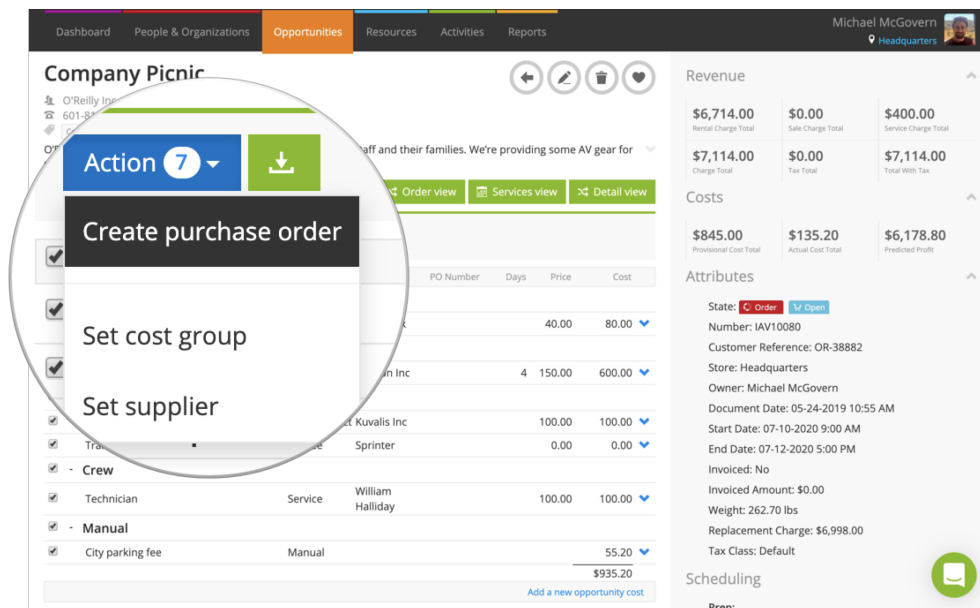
Dashboard People & Organizations Opportunities Resources Activities Reports

Michael McGovern
Headquarters

Company Picnic
O'Reilly Inc
601-8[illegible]

O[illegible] aff and their families. We're providing some AV gear for

Action 7

Create purchase order

Set cost group

Set supplier

Order view Services view Detail view

| | | | PO Number | Days | Price | Cost |
|---|---|---|---|---|---|---|
| | | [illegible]k | | | 40.00 | 80.00 |
| | | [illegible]n Inc | | 4 | 150.00 | 600.00 |
| | | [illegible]t Kuvalis Inc | | | 100.00 | 100.00 |
| | Tra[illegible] | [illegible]e Sprinter | | | 0.00 | 0.00 |
| - Crew | | | | | | |
| | Technician | Service | William Halliday | | 100.00 | 100.00 |
| - Manual | | | | | | |
| | City parking fee | Manual | | | | 55.20 |
| | | | | | | $935.20 |

Add a new opportunity cost

Revenue
$6,714.00 Rental Charge Total
$0.00 Sale Charge Total
$400.00 Service Charge Total
$7,114.00 Charge Total
$0.00 Tax Total
$7,114.00 Total With Tax

Costs
$845.00 Provisional Cost Total
$135.20 Actual Cost Total
$6,178.80 Predicted Profit

Attributes
State: Order Open
Number: IAV10080
Customer Reference: OR-38882
Store: Headquarters
Owner: Michael McGovern
Document Date: 05-24-2019 10:55 AM
Start Date: 07-10-2020 9:00 AM
End Date: 07-12-2020 5:00 PM
Invoiced: No
Invoiced Amount: $0.00
Weight: 262.70 lbs
Replacement Charge: $6,998.00
Tax Class: Default

Scheduling
Prep: